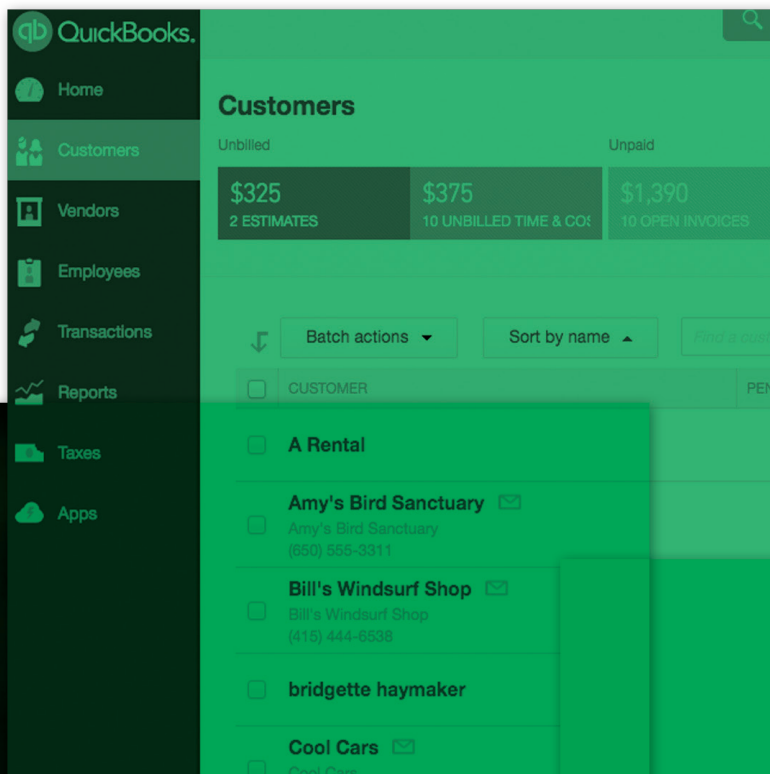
qb QuickBooks.

Home
Customers
Vendors
Employees
Transactions
Reports
Taxes
Apps

Customers

Unbilled
Unpaid

$325
2 ESTIMATES

$375
10 UNBILLED TIME & CO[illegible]

$1,390
10 OPEN INVOICES

Batch actions
Sort by name
Find a cust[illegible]

CUSTOMER
PEN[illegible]

A Rental

Amy's Bird Sanctuary
Amy's Bird Sanctuary
(650) 555-3311

Bill's Windsurf Shop
Bill's Windsurf Shop
(415) 444-6538

bridgette haymaker

Cool Cars
Cool Cars